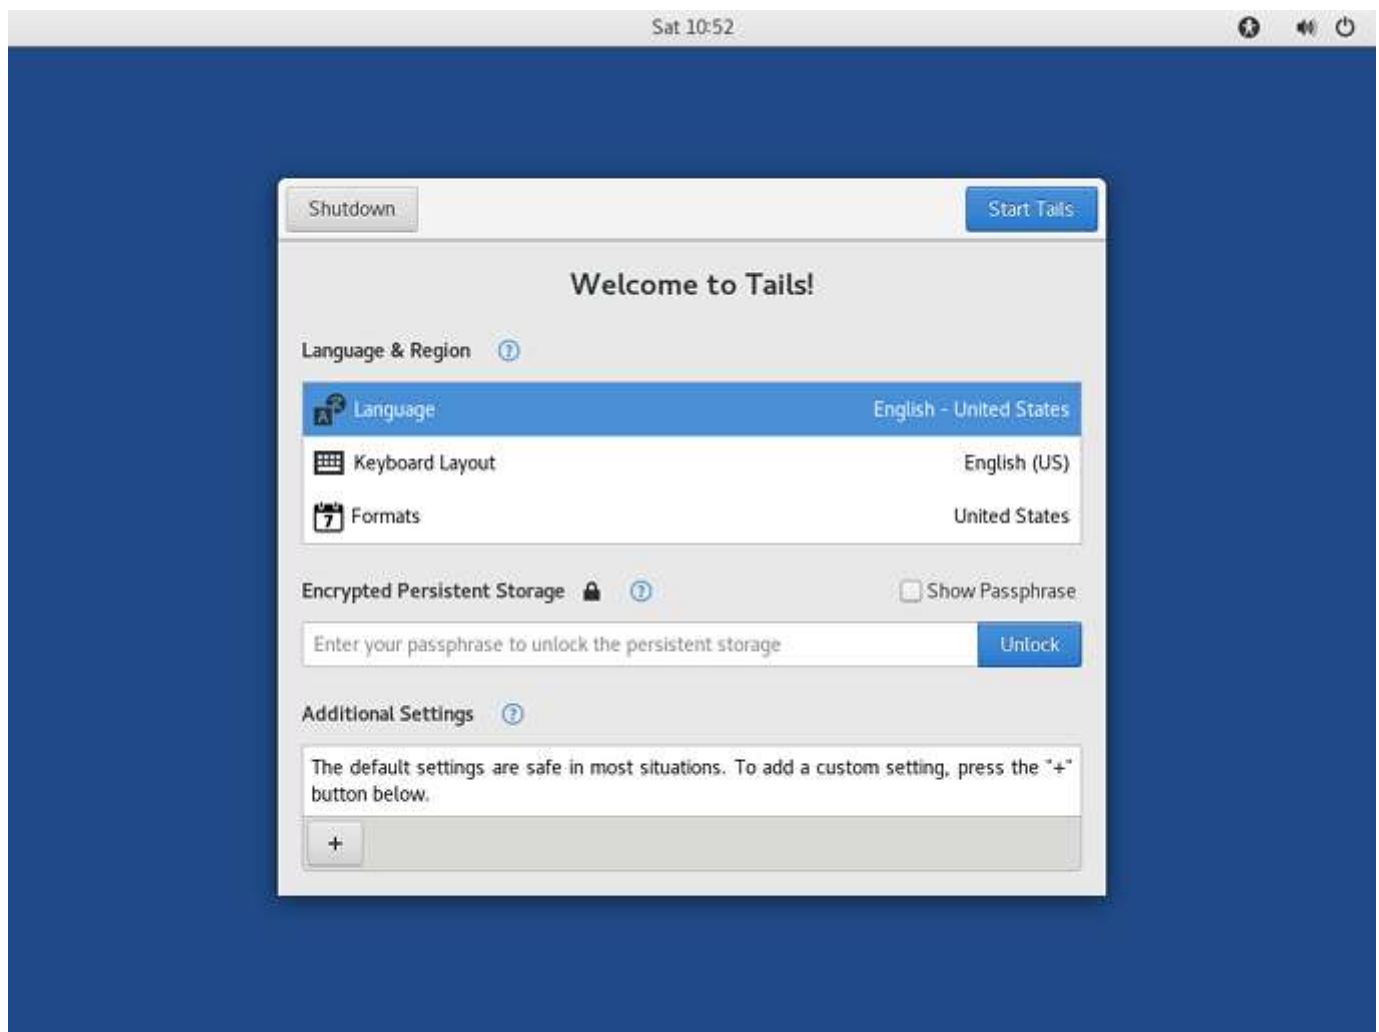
Sat 10:52

Shutdown

Start Tails

Welcome to Tails!

Language & Region

Language English - United States

Keyboard Layout English (US)

7 Formats United States

Encrypted Persistent Storage

Show Passphrase

Enter your passphrase to unlock the persistent storage

Unlock

Additional Settings

The default settings are safe in most situations. To add a custom setting, press the "+" button below.

+